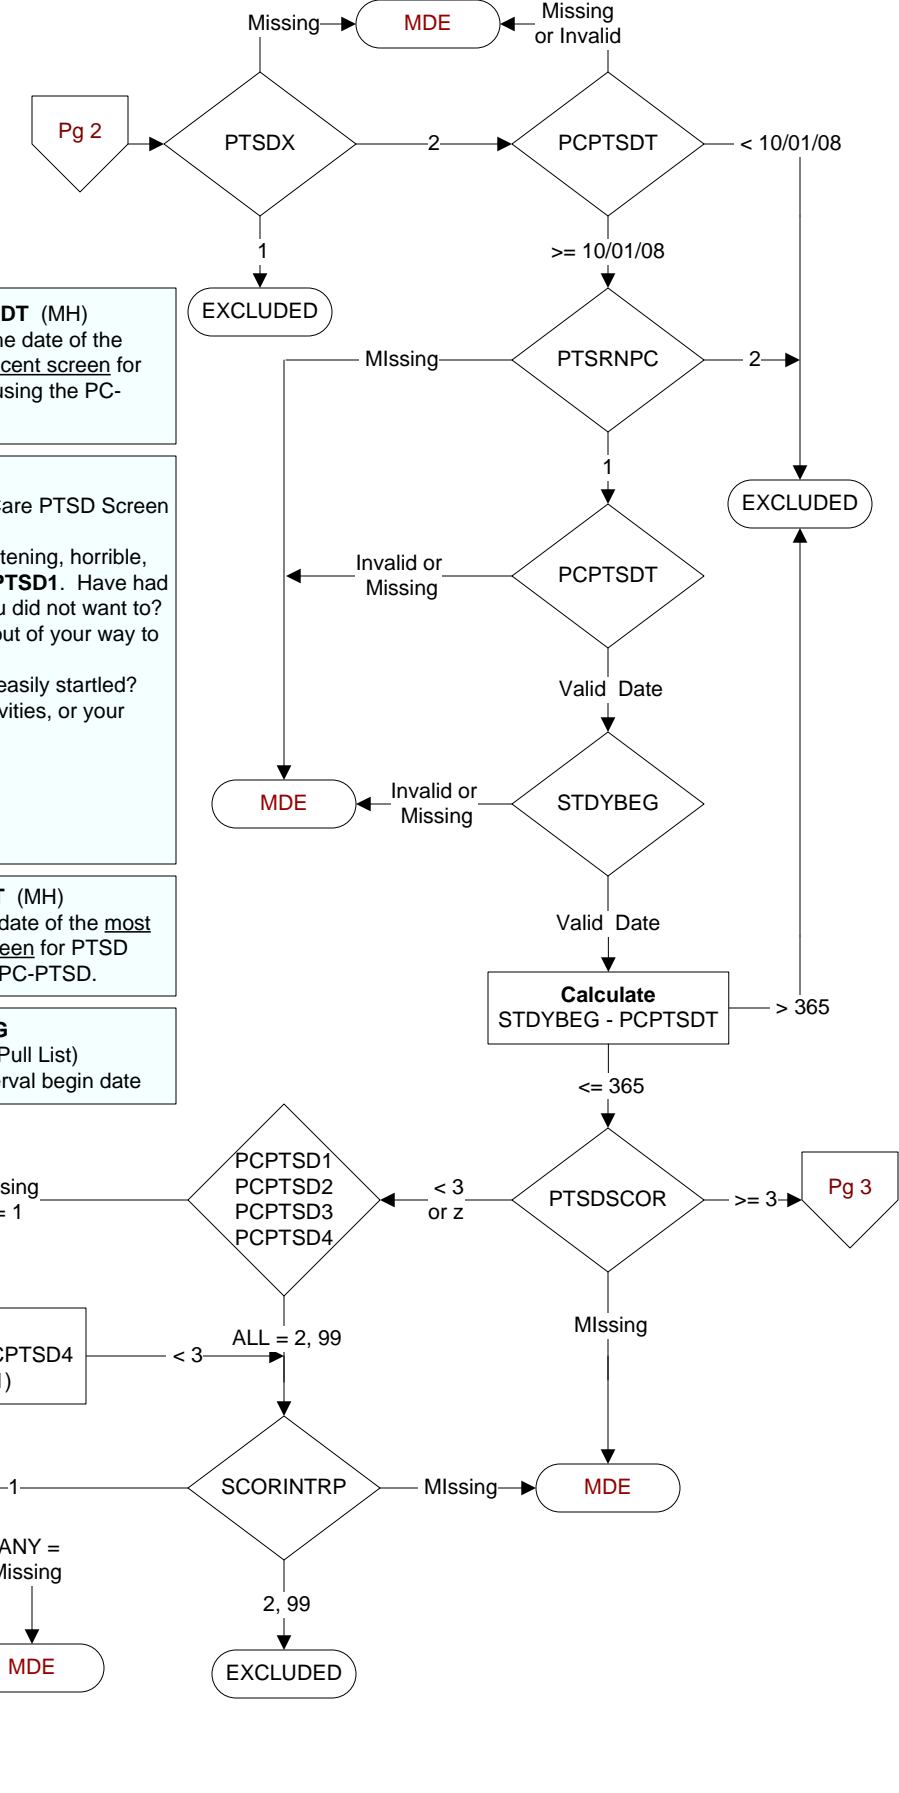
Missing

MDE

Missing or Invalid

Pg 2

PTSDX

2

PCPTSDT

< 10/01/08

1

>= 10/01/08

EXCLUDED

DT (MH)
ne date of the
cent screen for
using the PC-

MIssing

PTSRNPC

2

1

EXCLUDED

are PTSD Screen

tening, horrible,
PTSD1. Have had
u did not want to?
out of your way to

easily startled?
vities, or your

Invalid or Missing

PCPTSDT

Valid Date

MDE

Invalid or Missing

STYDBEG

T (MH)
date of the most
een for PTSD
PC-PTSD.

Valid Date

G
Pull List)
rval begin date

**Calculate**
STDYBEG - PCPTSDT

> 365

<= 365

sing
= 1

PCPTSD1
PCPTSD2
PCPTSD3
PCPTSD4

< 3
or z

PTSDSCOR

>= 3

Pg 3

ALL = 2, 99

MIssing

CPTSD4
)

< 3

1

SCORINTRP

MIssing

MDE

ANY =
Missing

2, 99

MDE

EXCLUDED